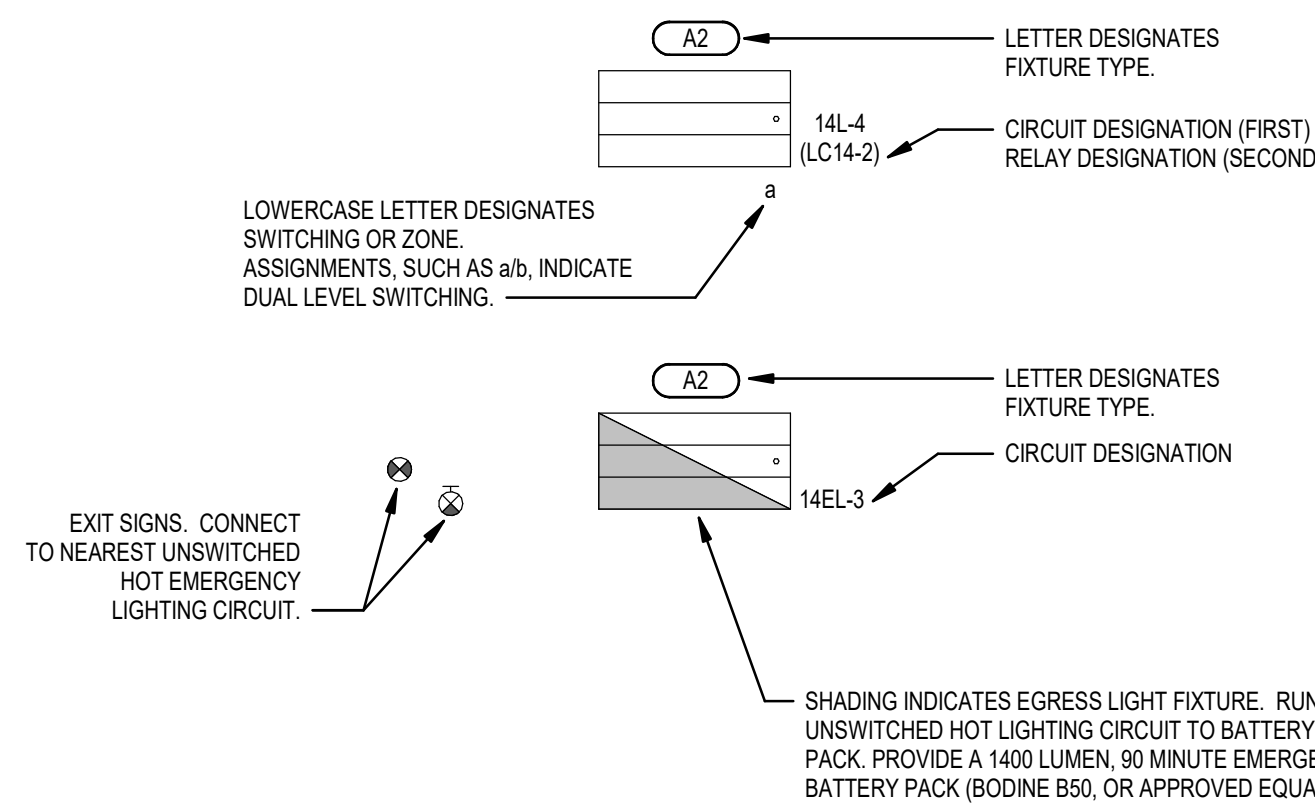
A2

LETTER DESIGNATES FIXTURE TYPE.

14L-4
(LC14-2)

CIRCUIT DESIGNATION (FIRST)
RELAY DESIGNATION (SECOND

a

LOWERCASE LETTER DESIGNATES SWITCHING OR ZONE.
ASSIGNMENTS, SUCH AS a/b, INDICATE DUAL LEVEL SWITCHING.

A2

LETTER DESIGNATES FIXTURE TYPE.

CIRCUIT DESIGNATION

14EL-3

EXIT SIGNS. CONNECT TO NEAREST UNSWITCHED HOT EMERGENCY LIGHTING CIRCUIT.

SHADING INDICATES EGRESS LIGHT FIXTURE. RUN UNSWITCHED HOT LIGHTING CIRCUIT TO BATTERY PACK. PROVIDE A 1400 LUMEN, 90 MINUTE EMERGE BATTERY PACK (BODINE B50, OR APPROVED EQUA